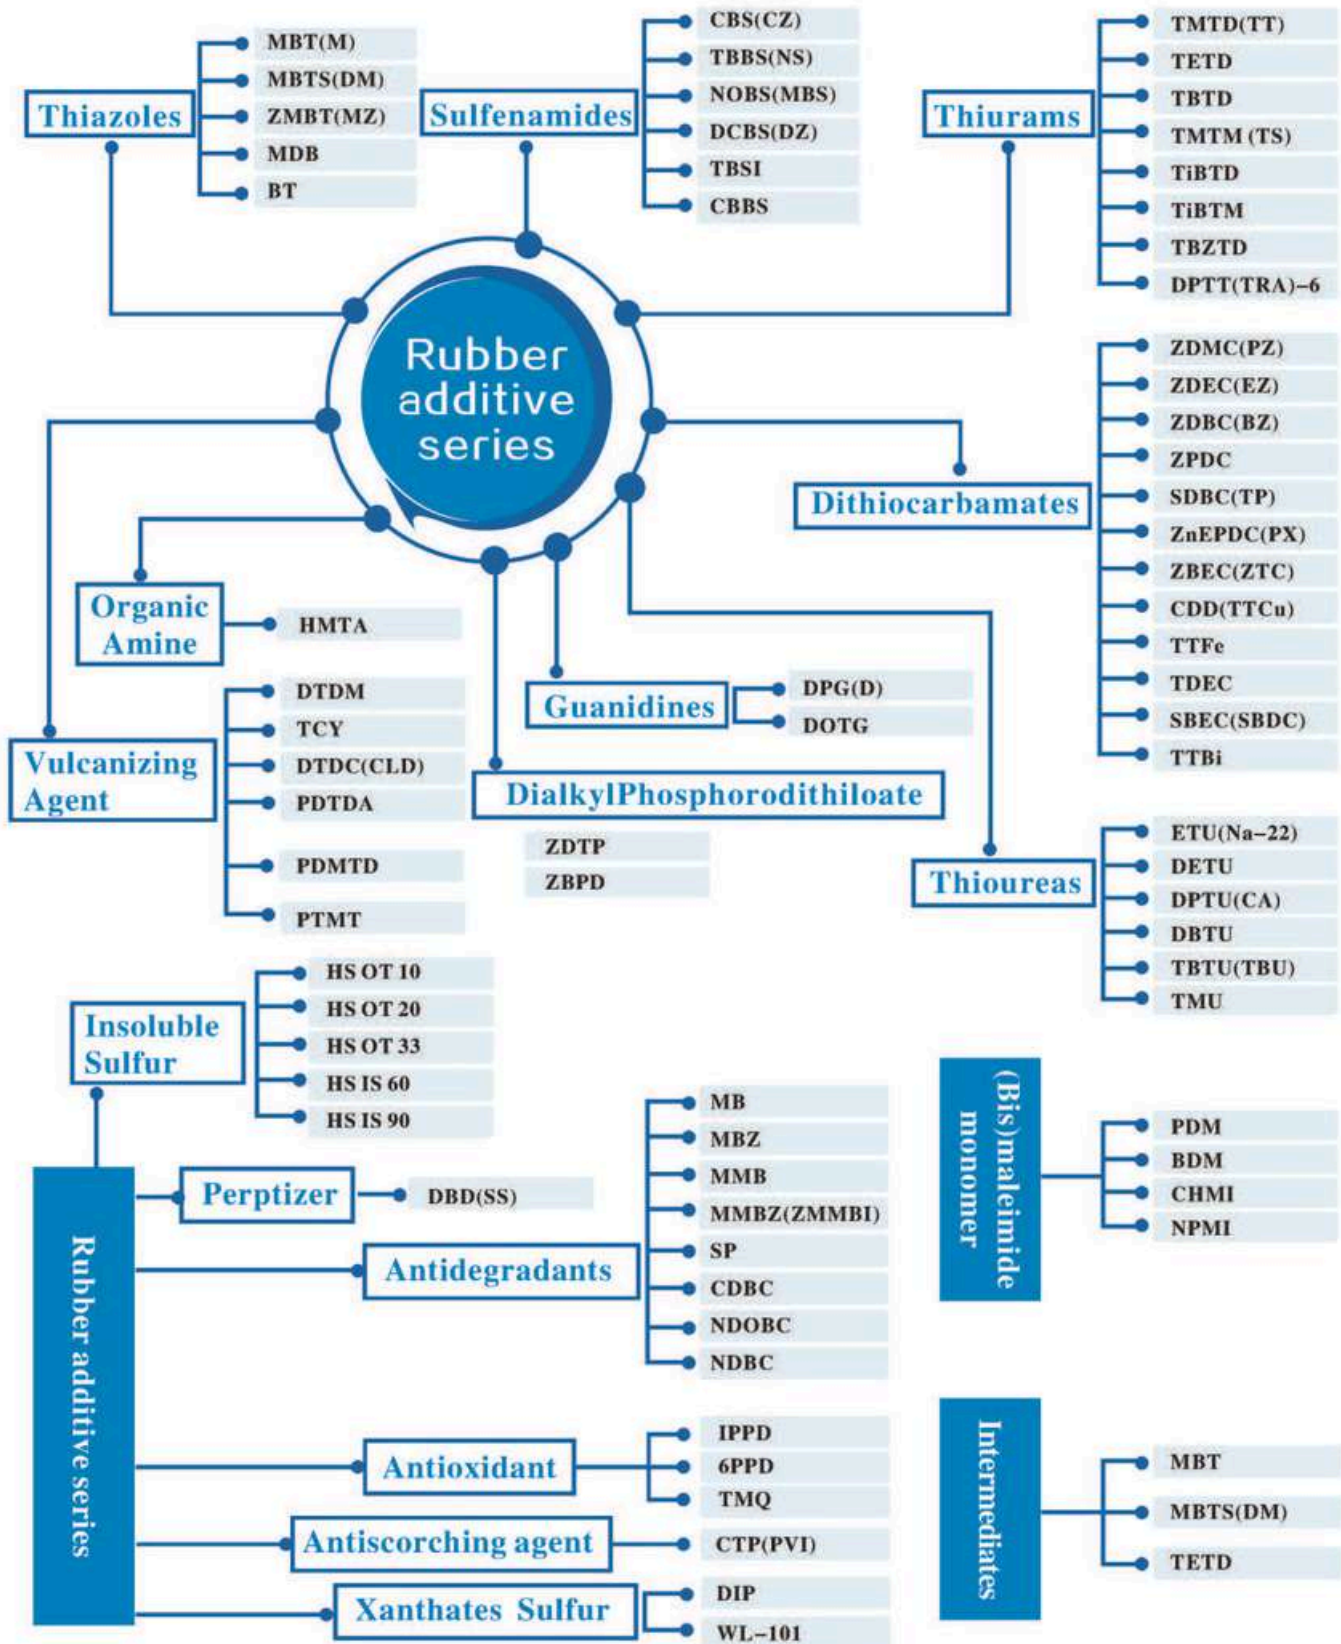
Thiazoles
MBT(M)
MBTS(DM)
ZMBT(MZ)
MDB
BT

Sulfenamides
CBS(CZ)
TBBS(NS)
NOBS(MBS)
DCBS(DZ)
TBSI
CBBS

Thiurams
TMTD(TT)
TETD
TBTD
TMTM (TS)
TiBTD
TiBTM
TBZTD
DPTT(TRA)-6

Rubber additive series

Dithiocarbamates
ZDMC(PZ)
ZDEC(EZ)
ZDBC(BZ)
ZPDC
SDBC(TP)
ZnEPDC(PX)
ZBEC(ZTC)
CDD(TTCu)
TTFe
TDEC
SBEC(SBDC)
TTBi

Organic Amine
HMTA

Guanidines
DPG(D)
DOTG

Vulcanizing Agent
DTDM
TCY
DTDC(CLD)
PDTDA
PDMTD
PTMT

DialkylPhosphorodithiloate
ZDTP
ZBPD

Thioureas
ETU(Na-22)
DETU
DPTU(CA)
DBTU
TBTU(TBU)
TMU

Insoluble Sulfur
HS OT 10
HS OT 20
HS OT 33
HS IS 60
HS IS 90

Rubber additive series

Perptizer
DBD(SS)

Antidegradants
MB
MBZ
MMB
MMBZ(ZMMBI)
SP
CDBC
NDOBC
NDBC

(Bis)maleimide monomer
PDM
BDM
CHMI
NPMI

Antioxidant
IPPD
6PPD
TMQ

Antiscorching agent
CTP(PVI)

Xanthates Sulfur
DIP
WL-101

Intermediates
MBT
MBTS(DM)
TETD